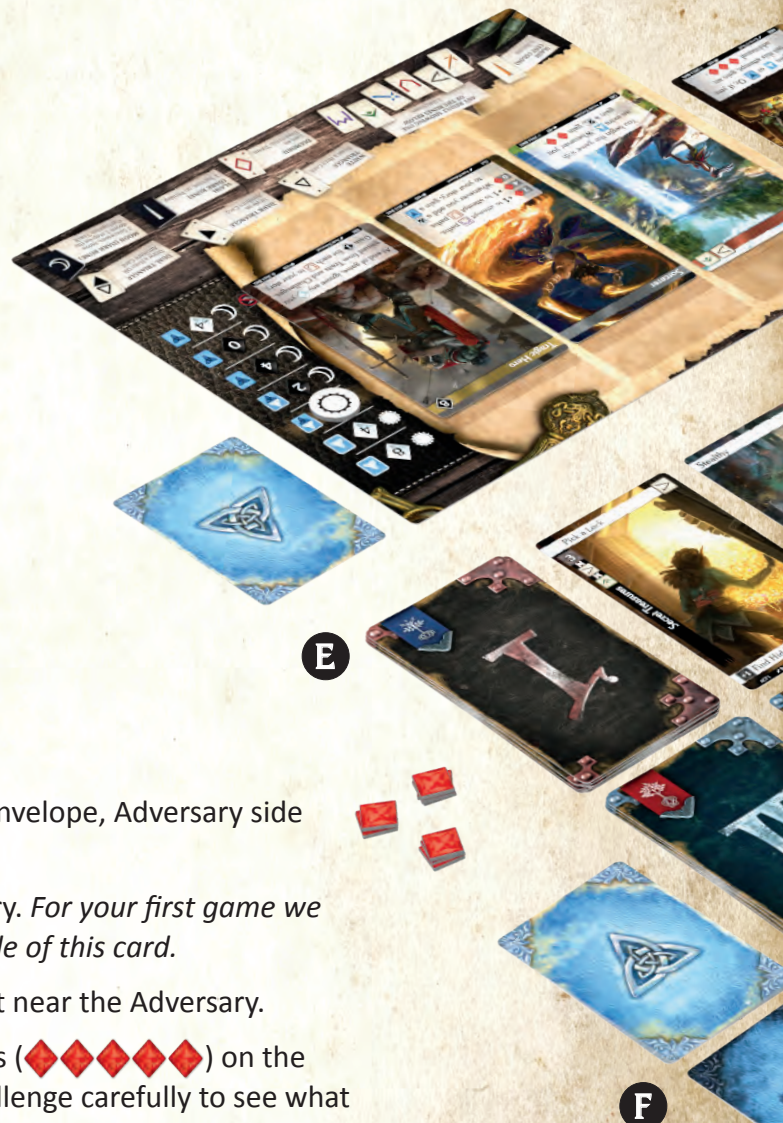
Tragic Hero

Sorcerer

Stealthy

Pick a Lock

Secret Treasures

E

nvelope, Adversary side

ry. *For your first game we* *le of this card.*

t near the Adversary.

s (◆◆◆◆◆) on the llenge carefully to see what

F